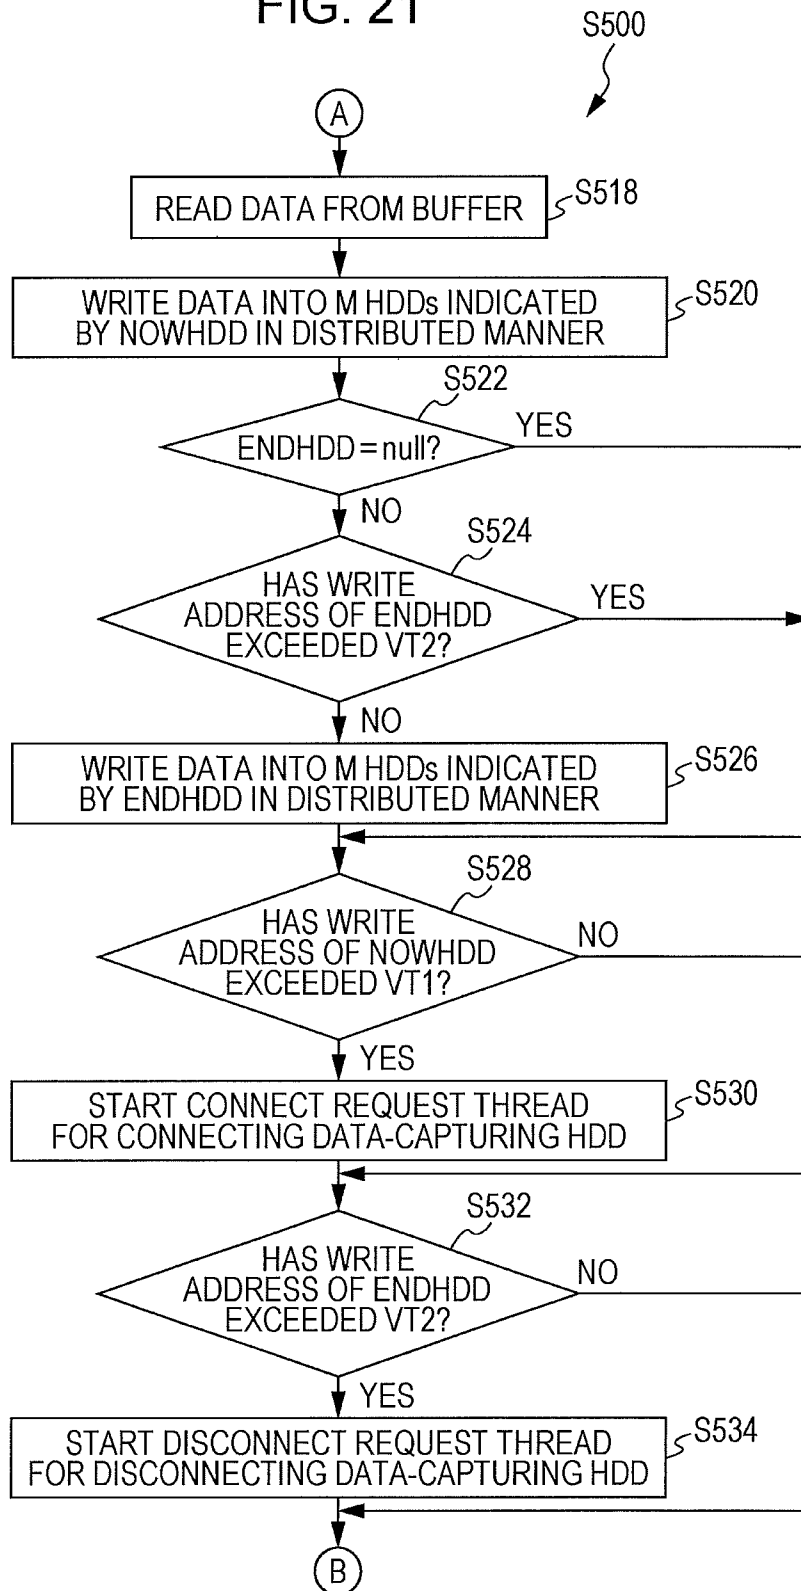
FIG. 21

S500

A

READ DATA FROM BUFFER

S518

WRITE DATA INTO M HDDs INDICATED BY NOWHDD IN DISTRIBUTED MANNER

S520

S522

ENDHDD = null?

YES

NO

S524

HAS WRITE ADDRESS OF ENDHDD EXCEEDED VT2?

YES

NO

WRITE DATA INTO M HDDs INDICATED BY ENDHDD IN DISTRIBUTED MANNER

S526

S528

HAS WRITE ADDRESS OF NOWHDD EXCEEDED VT1?

NO

YES

START CONNECT REQUEST THREAD FOR CONNECTING DATA-CAPTURING HDD

S530

S532

HAS WRITE ADDRESS OF ENDHDD EXCEEDED VT2?

NO

YES

START DISCONNECT REQUEST THREAD FOR DISCONNECTING DATA-CAPTURING HDD

S534

B